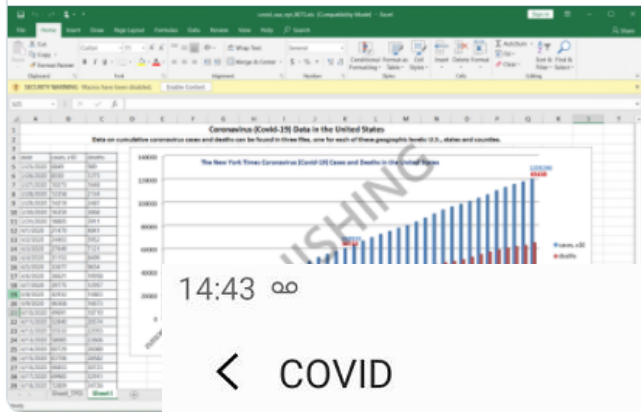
covid_usa_nyt.XLS [Compatibility Mode] - Excel

File Home Insert Draw Page Layout Formulas Data Review View Help Search

SECURITY WARNING Macros have been disabled. Enable Content

Coronavirus (Covid-19) Data in the United States

Data on cumulative coronavirus cases and deaths can be found in three files, one for each of these geographic levels: U.S., states and counties.

| date | cases_x10 | deaths |
|---|---|---|
| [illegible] | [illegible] | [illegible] |

The New York Times Coronavirus (Covid-19) Cases and Deaths in the United States

140000
120000
100000
80000
60000
40000
20000

cases_x10
deaths

PUBLISHING

14:43

COVID